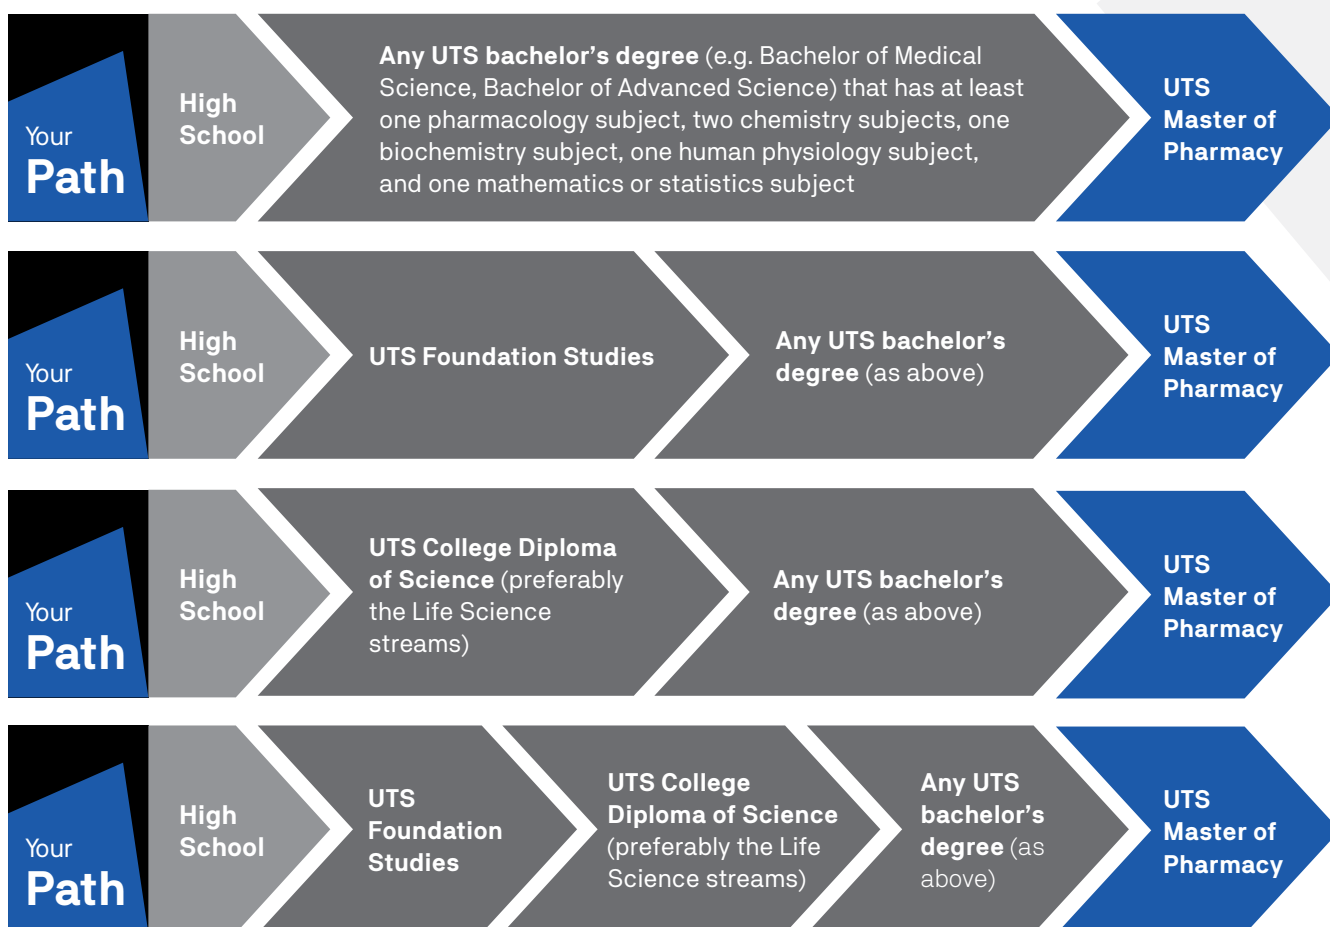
Your Path

High School

Any UTS bachelor's degree (e.g. Bachelor of Medical Science, Bachelor of Advanced Science) that has at least one pharmacology subject, two chemistry subjects, one biochemistry subject, one human physiology subject, and one mathematics or statistics subject

UTS Master of Pharmacy

Your Path

High School

UTS Foundation Studies

Any UTS bachelor's degree (as above)

UTS Master of Pharmacy

Your Path

High School

UTS College Diploma of Science (preferably the Life Science streams)

Any UTS bachelor's degree (as above)

UTS Master of Pharmacy

Your Path

High School

UTS Foundation Studies

UTS College Diploma of Science (preferably the Life Science streams)

Any UTS bachelor's degree (as above)

UTS Master of Pharmacy